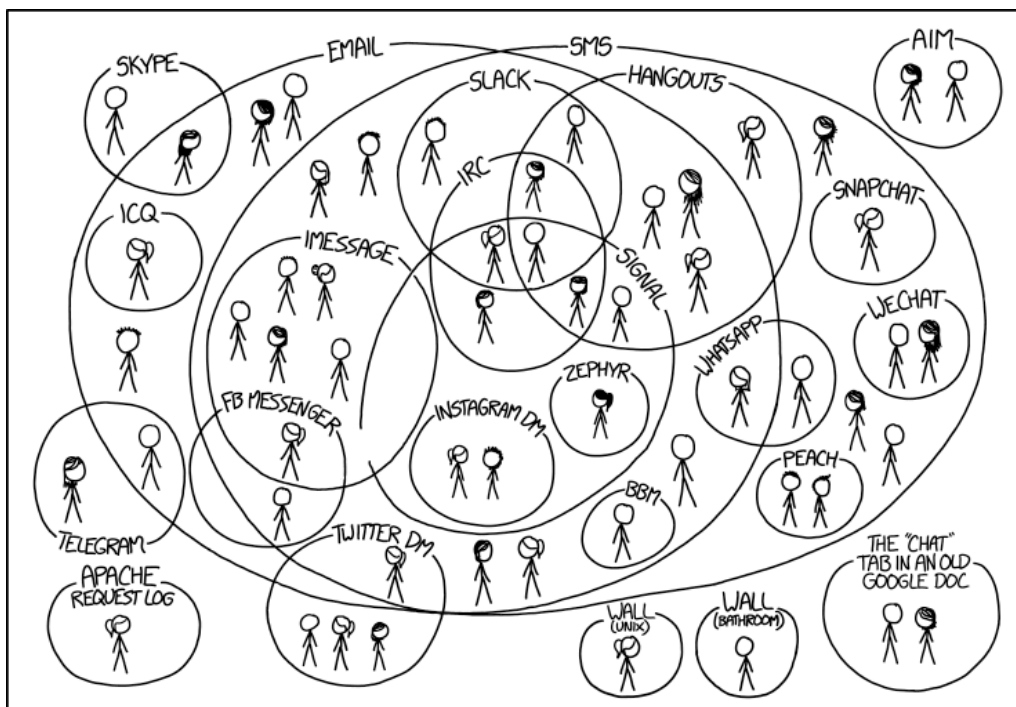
EMAIL

SMS

AIM

SKYPE

SLACK

HANGOUTS

IRC

ICQ

SNAPCHAT

IMESSAGE

SIGNAL

WECHAT

WHATSAPP

ZEPHYR

FB MESSENGER

INSTAGRAM DM

PEACH

BBM

TELEGRAM

TWITTER DM

APACHE REQUEST LOG

WALL (UNIX)

WALL (BATHROOM)

THE "CHAT" TAB IN AN OLD GOOGLE DOC